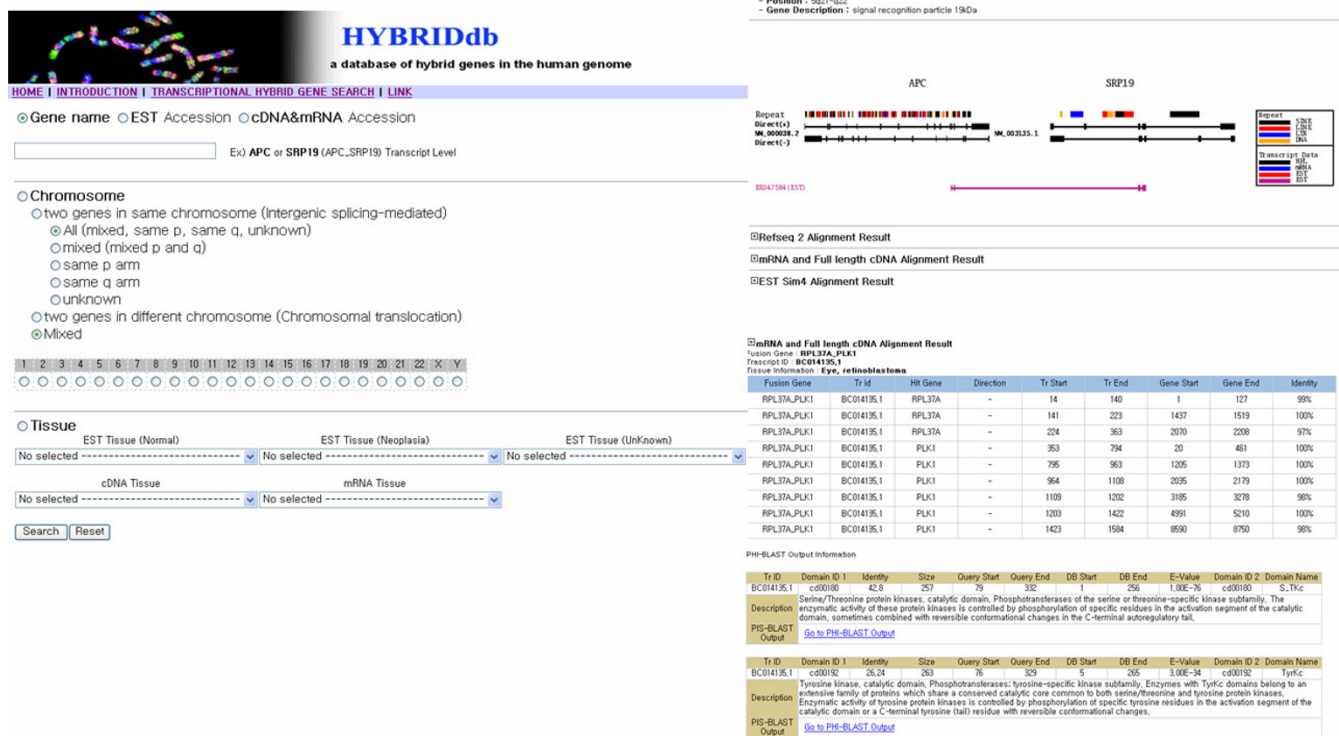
HYBRIDdb
a database of hybrid genes in the human genome

HOME | INTRODUCTION | TRANSCRIPTIONAL HYBRID GENE SEARCH | LINK

Gene name  EST Accession  cDNA&mRNA Accession

Ex) APC or SRP19 (APC_SRP19) Transcript Level

Chromosome
two genes in same chromosome (Intergenic splicing-mediated)
All (mixed, same p, same q, unknown)
mixed (mixed p and q)
same p arm
same q arm
unknown
two genes in different chromosome (Chromosomal translocation)
Mixed

1 2 3 4 5 6 7 8 9 10 11 12 13 14 15 16 17 18 19 20 21 22 X Y

Tissue
EST Tissue (Normal)  EST Tissue (Neoplasia)  EST Tissue (UnKnown)
No selected  No selected  No selected
cDNA Tissue  mRNA Tissue
No selected  No selected

Search  Reset

- Position : 5q21-q22
- Gene Description : signal recognition particle 19kDa

APC  SRP19

Repeat
Direct(+)
NM_000038.2
NM_003135.1
Direct(-)

Repeat
SINE
LINE
LTR
DNA

Transcript Data
REF
mRNA
EST
EST

BE047584 (EST)

Refseq 2 Alignment Result
mRNA and Full length cDNA Alignment Result
EST Sim4 Alignment Result

mRNA and Full length cDNA Alignment Result
Fusion Gene : RPL37A_PLK1
Trascript ID : BC014135.1
Tissue Information : Eye, retinoblastoma

| Fusion Gene | Tr id | Hit Gene | Direction | Tr Start | Tr End | Gene Start | Gene End | Identity |
|---|---|---|---|---|---|---|---|---|
| RPL37A_PLK1 | BC014135.1 | RPL37A | - | 14 | 140 | 1 | 127 | 99% |
| RPL37A_PLK1 | BC014135.1 | RPL37A | - | 141 | 223 | 1437 | 1519 | 100% |
| RPL37A_PLK1 | BC014135.1 | RPL37A | - | 224 | 363 | 2070 | 2208 | 97% |
| RPL37A_PLK1 | BC014135.1 | PLK1 | - | 353 | 794 | 20 | 461 | 100% |
| RPL37A_PLK1 | BC014135.1 | PLK1 | - | 795 | 963 | 1205 | 1373 | 100% |
| RPL37A_PLK1 | BC014135.1 | PLK1 | - | 964 | 1108 | 2035 | 2179 | 100% |
| RPL37A_PLK1 | BC014135.1 | PLK1 | - | 1109 | 1202 | 3185 | 3278 | 98% |
| RPL37A_PLK1 | BC014135.1 | PLK1 | - | 1203 | 1422 | 4991 | 5210 | 100% |
| RPL37A_PLK1 | BC014135.1 | PLK1 | - | 1423 | 1584 | 8590 | 8750 | 98% |

PHI-BLAST Output Information

| Tr ID | Domain ID 1 | Identity | Size | Query Start | Query End | DB Start | DB End | E-Value | Domain ID 2 | Domain Name |
|---|---|---|---|---|---|---|---|---|---|---|
| BC014135.1 | cd00180 | 42.8 | 257 | 79 | 332 | 1 | 256 | 1.00E-76 | cd00180 | S_TKc |
| Description | Serine/Threonine protein kinases, catalytic domain. Phosphotransferases of the serine or threonine-specific kinase subfamily. The enzymatic activity of these protein kinases is controlled by phosphorylation of specific residues in the activation segment of the catalytic domain, sometimes combined with reversible conformational changes in the C-terminal autoregulatory tail. | | | | | | | | | |
| PIS-BLAST Output | Go to PHI-BLAST Output | | | | | | | | | |

| Tr ID | Domain ID 1 | Identity | Size | Query Start | Query End | DB Start | DB End | E-Value | Domain ID 2 | Domain Name |
|---|---|---|---|---|---|---|---|---|---|---|
| BC014135.1 | cd00192 | 26.24 | 263 | 76 | 329 | 5 | 265 | 3.00E-34 | cd00192 | TyrKc |
| Description | Tyrosine kinase, catalytic domain. Phosphotransferases; tyrosine-specific kinase subfamily. Enzymes with TyrKc domains belong to an extensive family of proteins which share a conserved catalytic core common to both serine/threonine and tyrosine protein kinases. Enzymatic activity of tyrosine protein kinases is controlled by phosphorylation of specific tyrosine residues in the activation segment of the catalytic domain or a C-terminal tyrosine (tail) residue with reversible conformational changes. | | | | | | | | | |
| PIS-BLAST Output | Go to PHI-BLAST Output | | | | | | | | | |